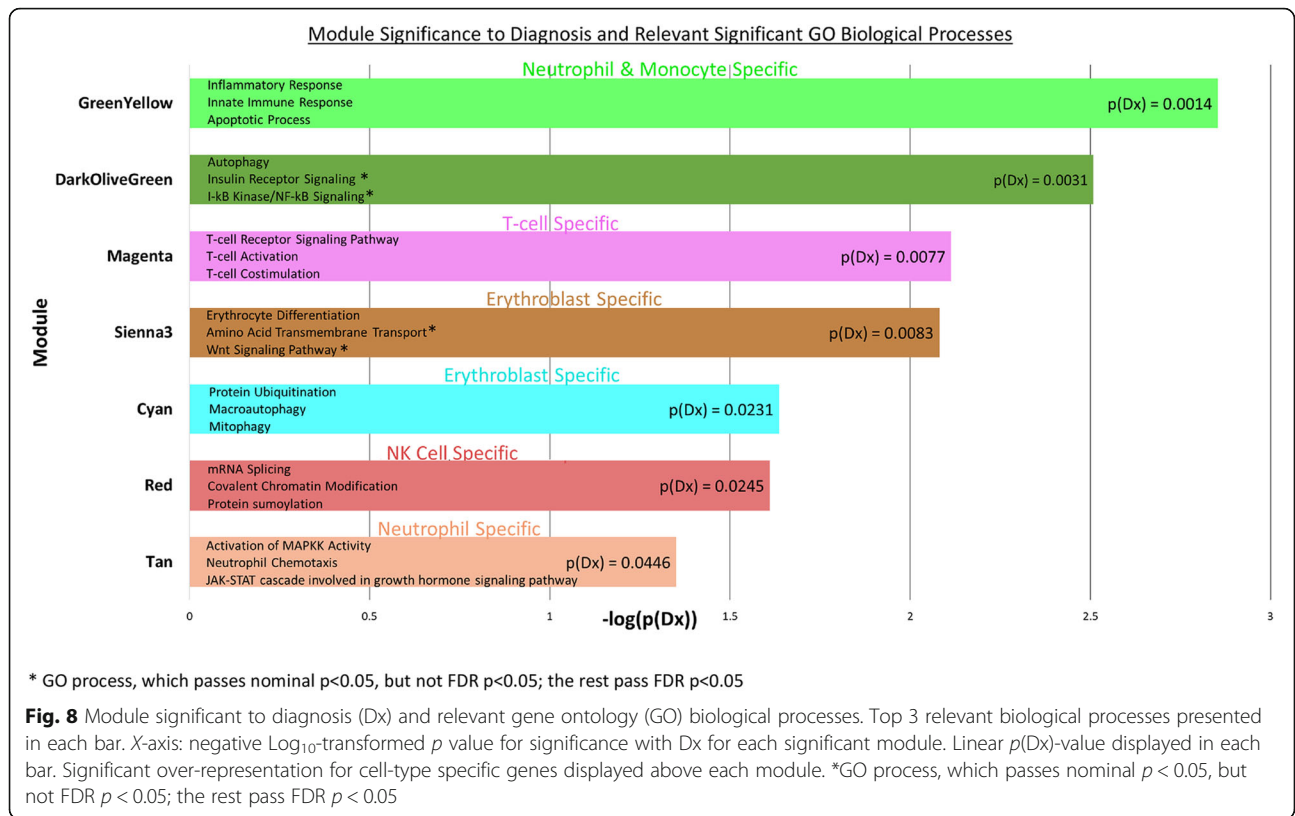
Module Significance to Diagnosis and Relevant Significant GO Biological Processes

Module

GreenYellow
Neutrophil & Monocyte Specific
Inflammatory Response
Innate Immune Response
Apoptotic Process
p(Dx) = 0.0014

DarkOliveGreen
Autophagy
Insulin Receptor Signaling *
I-kB Kinase/NF-kB Signaling*
p(Dx) = 0.0031

Magenta
T-cell Specific
T-cell Receptor Signaling Pathway
T-cell Activation
T-cell Costimulation
p(Dx) = 0.0077

Sienna3
Erythroblast Specific
Erythrocyte Differentiation
Amino Acid Transmembrane Transport*
Wnt Signaling Pathway *
p(Dx) = 0.0083

Cyan
Erythroblast Specific
Protein Ubiquitination
Macroautophagy
Mitophagy
p(Dx) = 0.0231

Red
NK Cell Specific
mRNA Splicing
Covalent Chromatin Modification
Protein sumoylation
p(Dx) = 0.0245

Tan
Neutrophil Specific
Activation of MAPKK Activity
Neutrophil Chemotaxis
JAK-STAT cascade involved in growth hormone signaling pathway
p(Dx) = 0.0446

0 0.5 1 1.5 2 2.5 3
-log(p(Dx))

* GO process, which passes nominal p<0.05, but not FDR p<0.05; the rest pass FDR p<0.05

Fig. 8 Module significant to diagnosis (Dx) and relevant gene ontology (GO) biological processes. Top 3 relevant biological processes presented in each bar. X-axis: negative Log$_{10}$-transformed $p$ value for significance with Dx for each significant module. Linear $p$(Dx)-value displayed in each bar. Significant over-representation for cell-type specific genes displayed above each module. *GO process, which passes nominal $p < 0.05$, but not FDR $p < 0.05$; the rest pass FDR $p < 0.05$